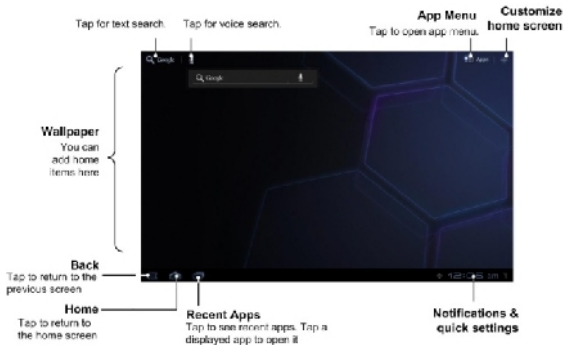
Tap for text search.

Tap for voice search.

App Menu
Tap to open app menu.

Customize home screen

Google

Google

Apps

Wallpaper
You can add home items here

Back
Tap to return to the previous screen

12:05 am

Home
Tap to return to the home screen

Recent Apps
Tap to see recent apps. Tap a displayed app to open it

Notifications & quick settings